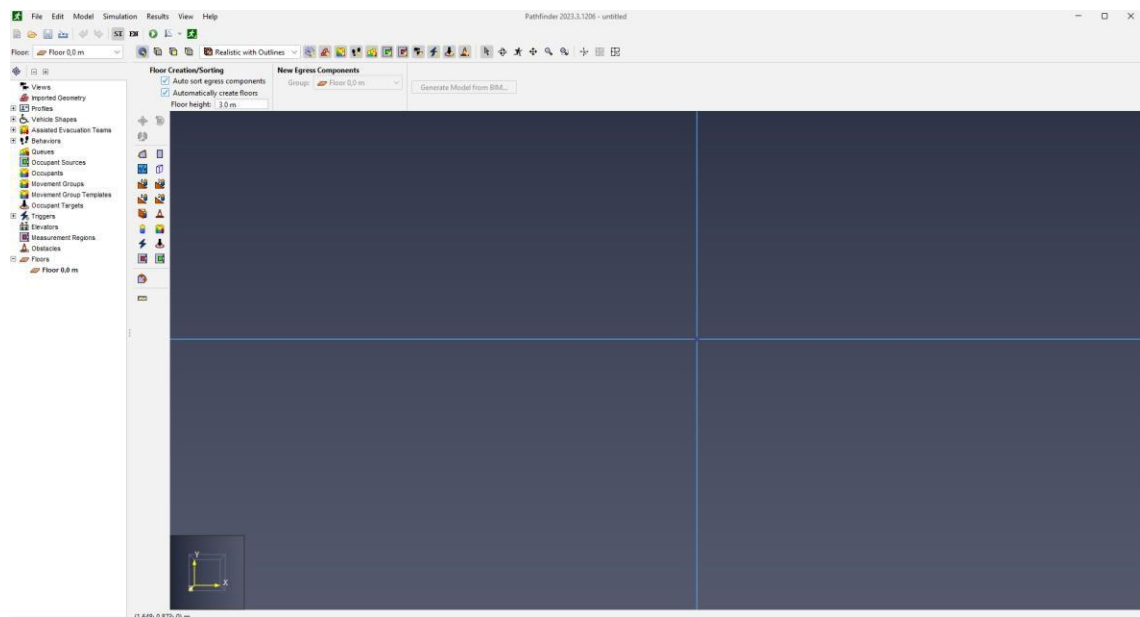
File Edit Model Simulation Results View Help

Pathfinder 2023.3.1206 - untitled

ST EN

Floor: Floor 0,0 m

Realistic with Outlines

Floor Creation/Sorting
Auto sort egress components
Automatically create floors
Floor height: 3.0 m

New Egress Components
Group: Floor 0,0 m
Generate Model from BIM...

Views
Imported Geometry
Profiles
Vehicle Shapes
Assisted Evacuation Teams
Behaviors
Queues
Occupant Sources
Occupants
Movement Groups
Movement Group Templates
Occupant Targets
Triggers
Elevators
Measurement Regions
Obstacles
Floors
Floor 0,0 m

Y
X

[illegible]